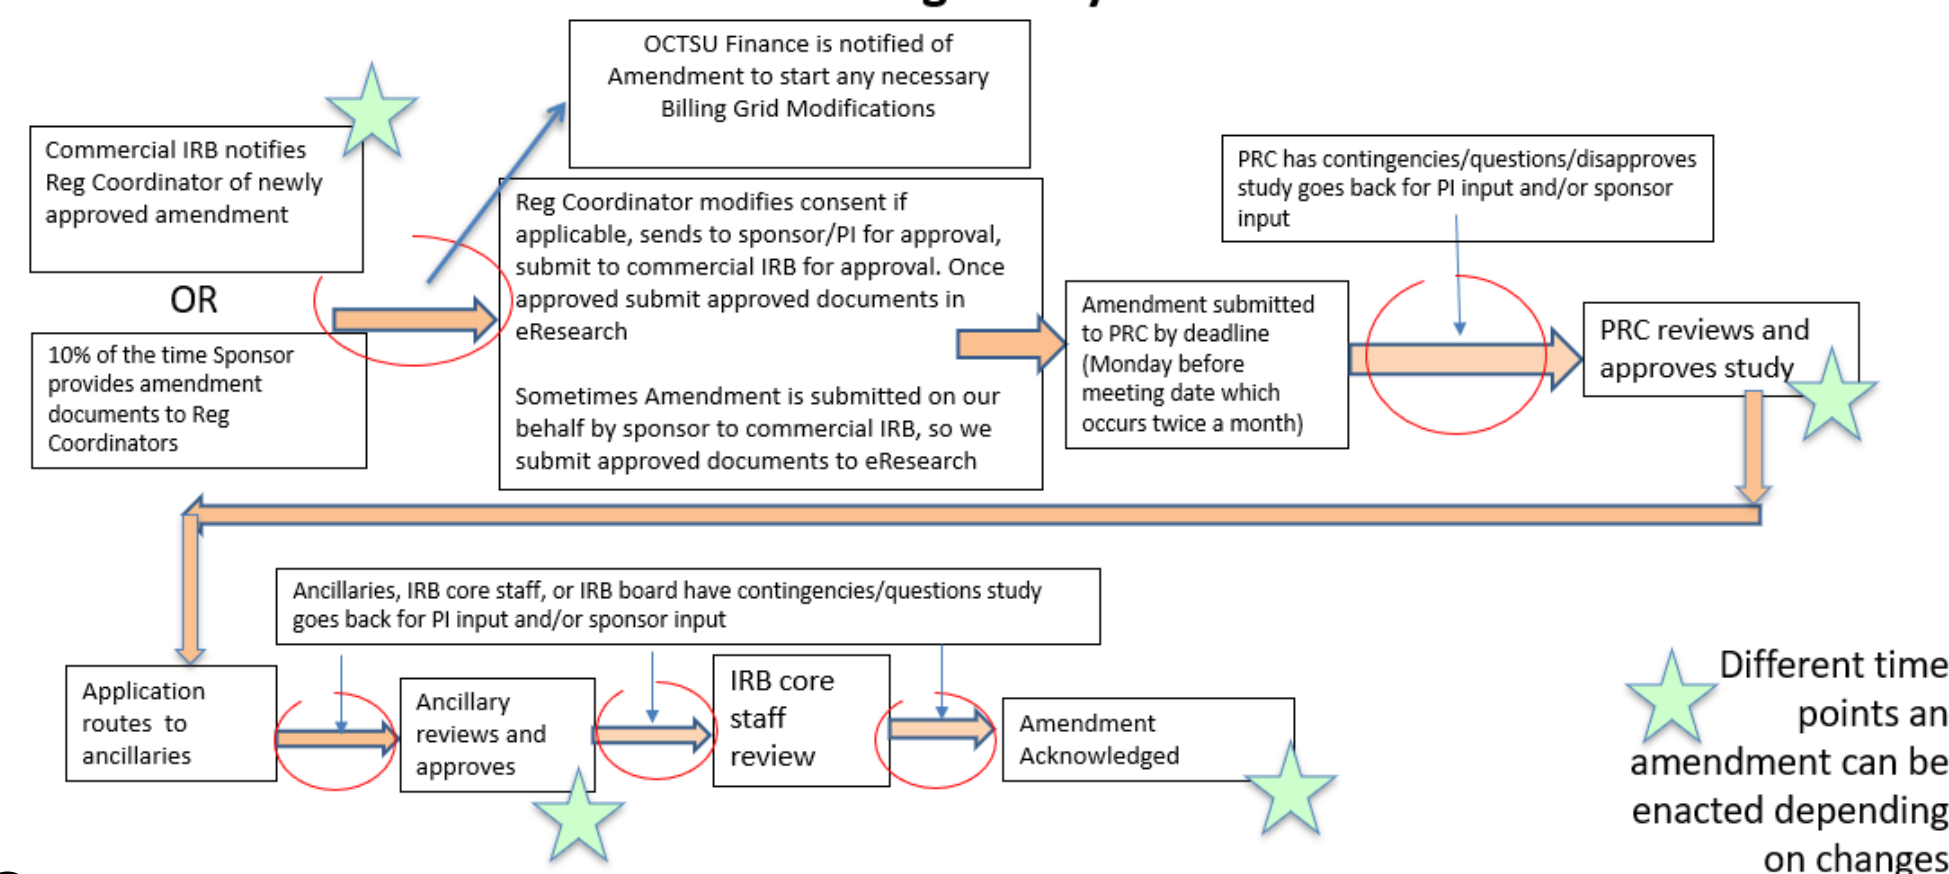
Commercial IRB notifies Reg Coordinator of newly approved amendment

OR

10% of the time Sponsor provides amendment documents to Reg Coordinators

OCTSU Finance is notified of Amendment to start any necessary Billing Grid Modifications

Reg Coordinator modifies consent if applicable, sends to sponsor/PI for approval, submit to commercial IRB for approval. Once approved submit approved documents in eResearch

Sometimes Amendment is submitted on our behalf by sponsor to commercial IRB, so we submit approved documents to eResearch

Amendment submitted to PRC by deadline (Monday before meeting date which occurs twice a month)

PRC has contingencies/questions/disapproves study goes back for PI input and/or sponsor input

PRC reviews and approves study

Ancillaries, IRB core staff, or IRB board have contingencies/questions study goes back for PI input and/or sponsor input

Application routes to ancillaries

Ancillary reviews and approves

IRB core staff review

Amendment Acknowledged

Different time points an amendment can be enacted depending on changes